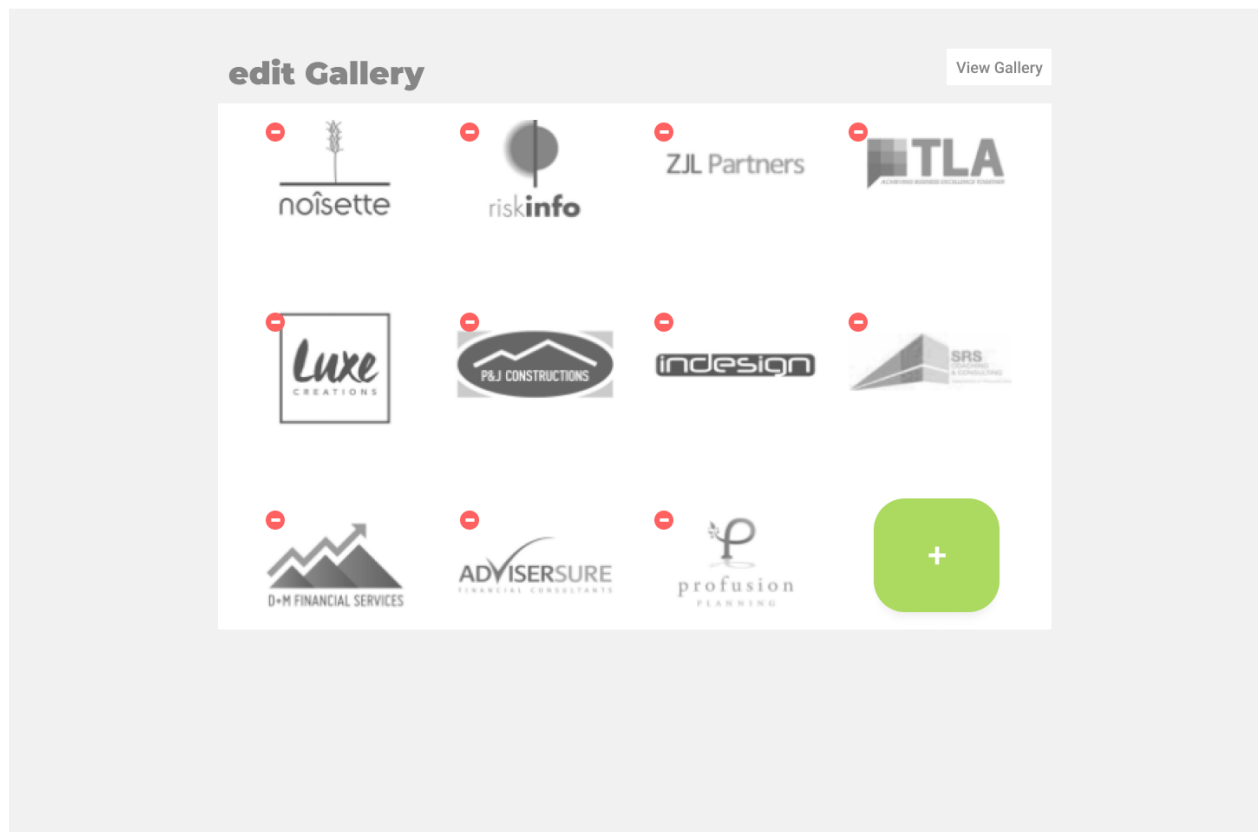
edit Gallery

View Gallery

noîsette

riskinfo

ZJL Partners

TLA
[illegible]

Luxe
CREATIONS

P&J CONSTRUCTIONS

indesign

SRS
COACHING & CONSULTING
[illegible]

D+M FINANCIAL SERVICES

ADVISERSURE
FINANCIAL CONSULTANTS

profusion
PLANNING

+